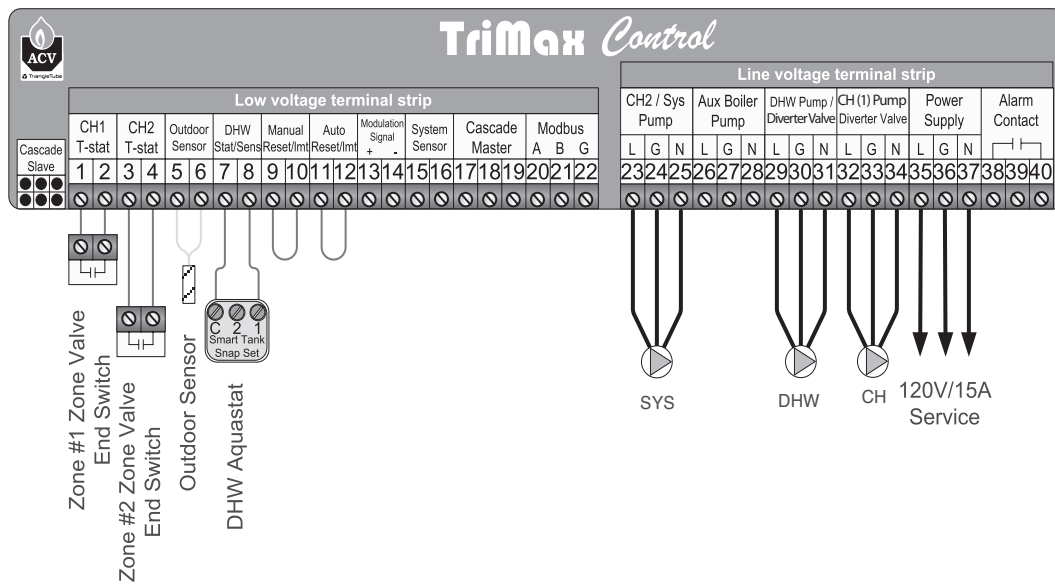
ACV
TriangleTube

TriMax Control

Low voltage terminal strip

| Cascade Slave | CH1 T-stat | | CH2 T-stat | | Outdoor Sensor | | DHW Stat/Sens | | Manual Reset/lmt | | Auto Reset/lmt | | Modulation Signal + - | | System Sensor | | Cascade Master | | Modbus A B G | | |
|---|---|---|---|---|---|---|---|---|---|---|---|---|---|---|---|---|---|---|---|---|---|
| | 1 | 2 | 3 | 4 | 5 | 6 | 7 | 8 | 9 | 10 | 11 | 12 | 13 | 14 | 15 | 16 | 17 | 18 | 19 | 20 | 21 | 22 |

Line voltage terminal strip

| CH2 / Sys Pump | | | Aux Boiler Pump | | | DHW Pump / Diverter Valve | | | CH (1) Pump Diverter Valve | | | Power Supply | | | Alarm Contact | | |
|---|---|---|---|---|---|---|---|---|---|---|---|---|---|---|---|---|---|
| L | G | N | L | G | N | L | G | N | L | G | N | L | G | N | | | |
| 23 | 24 | 25 | 26 | 27 | 28 | 29 | 30 | 31 | 32 | 33 | 34 | 35 | 36 | 37 | 38 | 39 | 40 |

C 2 1
Smart Tank Snap Set

Zone #1 Zone Valve End Switch
Zone #2 Zone Valve End Switch
Outdoor Sensor
DHW Aquastat

SYS
DHW
CH
120V/15A Service